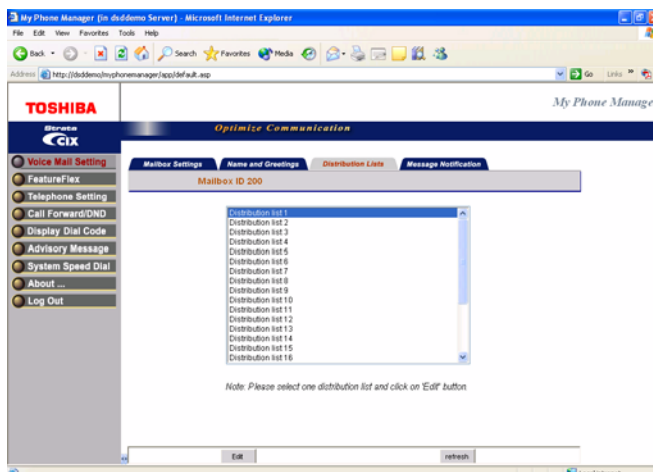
My Phone Manager (in dsddemo Server) - Microsoft Internet Explorer

File Edit View Favorites Tools Help

Back Search Favorites Media

Address http://dsddemo/myphonemanager/app/default.asp Go Links

TOSHIBA

My Phone Manage

Strata CIX

Optimize Communication

Voice Mail Setting
FeatureFlex
Telephone Setting
Call Forward/DND
Display Dial Code
Advisory Message
System Speed Dial
About ...
Log Out

Mailbox Settings | Name and Greetings | Distribution Lists | Message Notification

Mailbox ID 200

Distribution list 1
Distribution list 2
Distribution list 3
Distribution list 4
Distribution list 5
Distribution list 6
Distribution list 7
Distribution list 8
Distribution list 9
Distribution list 10
Distribution list 11
Distribution list 12
Distribution list 13
Distribution list 14
Distribution list 15
Distribution list 16

Note: Please select one distribution list and click on 'Edit' button

Edit

refresh